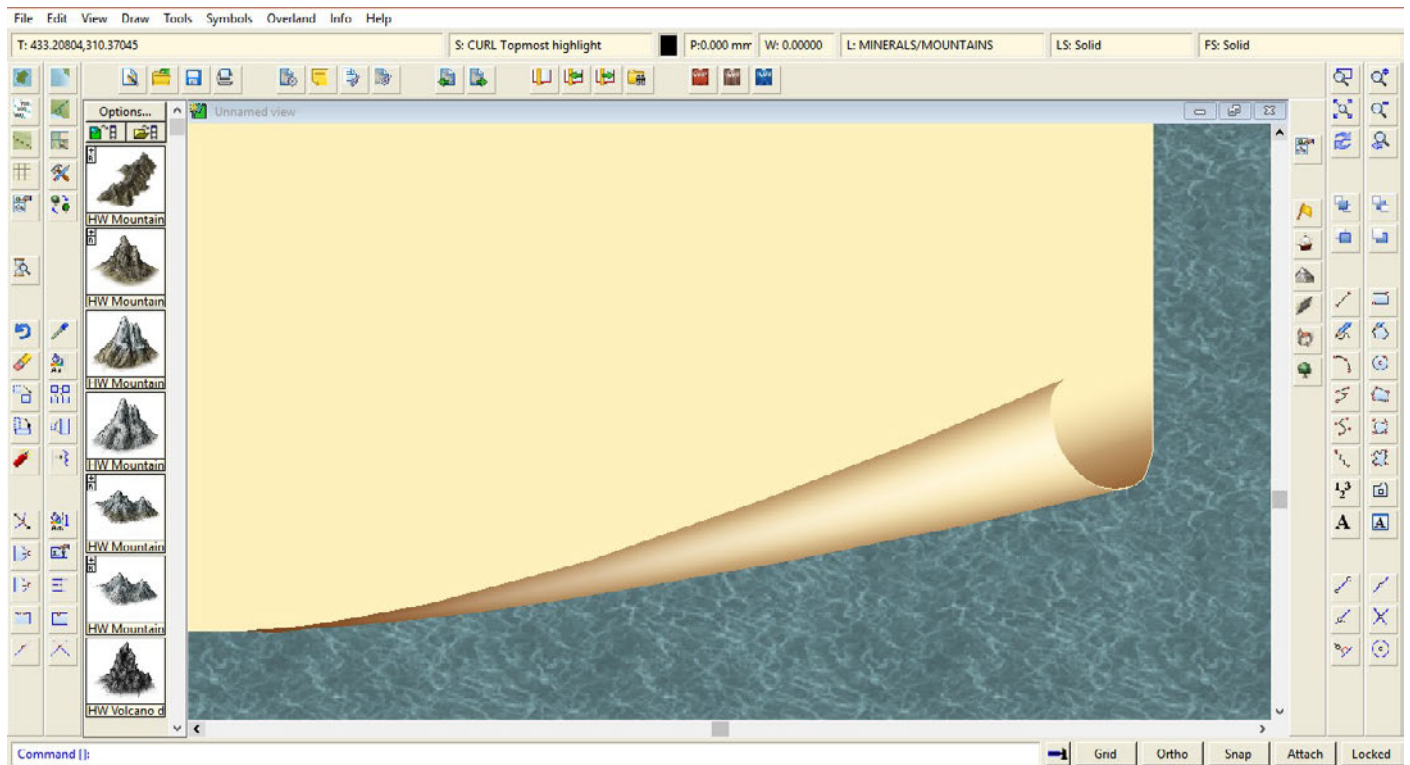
File Edit View Draw Tools Symbols Overland Info Help

T: 433.20804,310.37045 | S: CURL Topmost highlight | P:0.000 mm | W: 0.00000 | L: MINERALS/MOUNTAINS | LS: Solid | FS: Solid

Options...

Unnamed view

HW Mountain

HW Mountain

HW Mountain

HW Mountain

HW Mountain

HW Mountain

HW Volcano d

$1_2^3$

A

A

Command [ ]:

Grid Ortho Snap Attach Locked